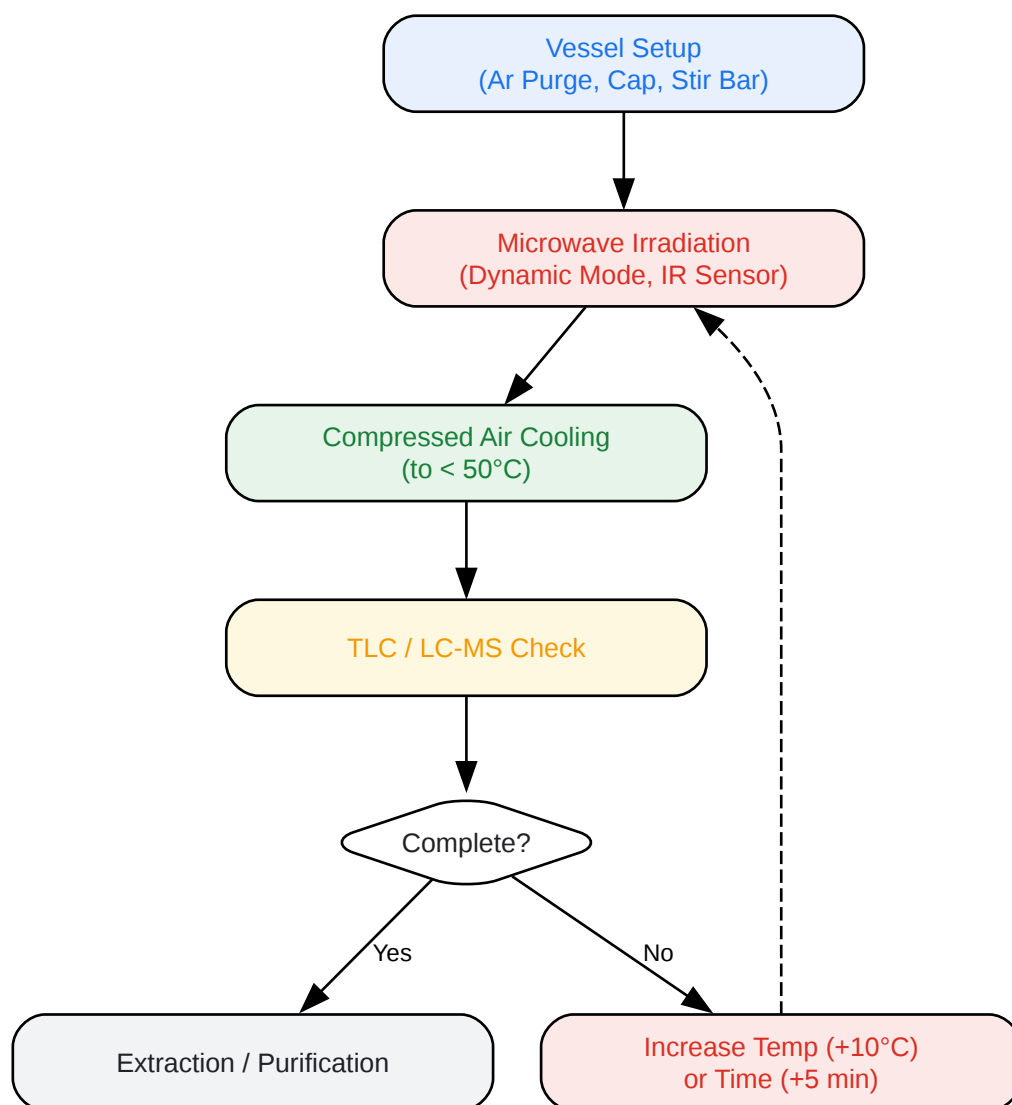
Vessel Setup
(Ar Purge, Cap, Stir Bar)

Microwave Irradiation
(Dynamic Mode, IR Sensor)

Compressed Air Cooling
(to < 50°C)

TLC / LC-MS Check

Complete?

Yes

No

Extraction / Purification

Increase Temp (+10°C)
or Time (+5 min)